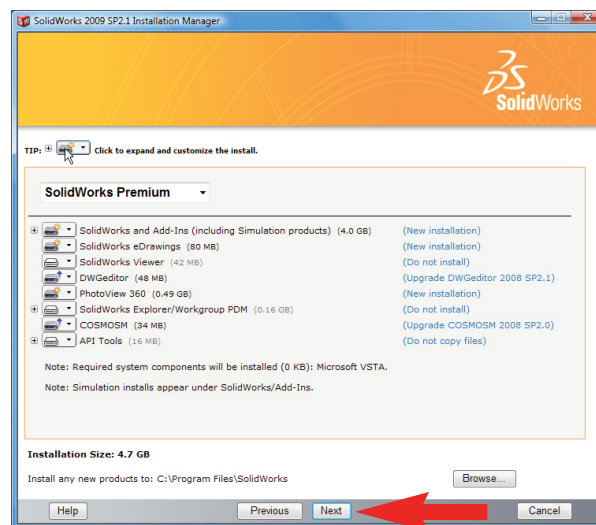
SolidWorks 2009 SP2.1 Installation Manager

3DS SolidWorks

TIP: Click to expand and customize the install.

SolidWorks Premium

| | |
|---|---|
| SolidWorks and Add-Ins (including Simulation products) (4.0 GB) | (New installation) |
| SolidWorks eDrawings (80 MB) | (New installation) |
| SolidWorks Viewer (42 MB) | (Do not install) |
| DWGeditor (48 MB) | (Upgrade DWGeditor 2008 SP2.1) |
| PhotoView 360 (0.49 GB) | (New installation) |
| SolidWorks Explorer/Workgroup PDM (0.16 GB) | (Do not install) |
| COSMOSM (34 MB) | (Upgrade COSMOSM 2008 SP2.0) |
| API Tools (16 MB) | (Do not copy files) |

Note: Required system components will be installed (0 KB): Microsoft VSTA.

Note: Simulation installs appear under SolidWorks/Add-Ins.

Installation Size: 4.7 GB

Install any new products to: C:\Program Files\SolidWorks

Browse...

Help

Previous

Next

Cancel